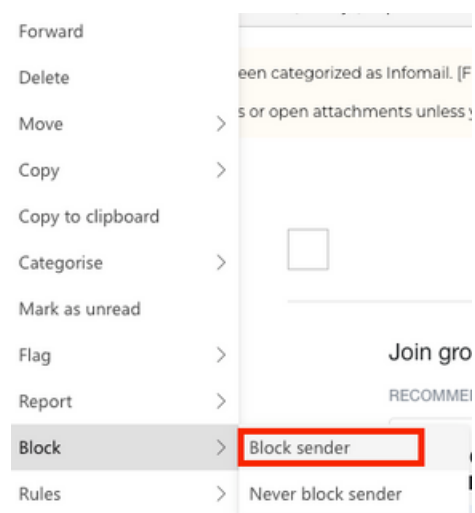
Forward
Delete
Move >
Copy >
Copy to clipboard
Categorise >
Mark as unread
Flag >
Report >
Block >
Rules >

een categorized as Infomail. [F
s or open attachments unless y

Join gro
RECOMME

Block sender
Never block sender